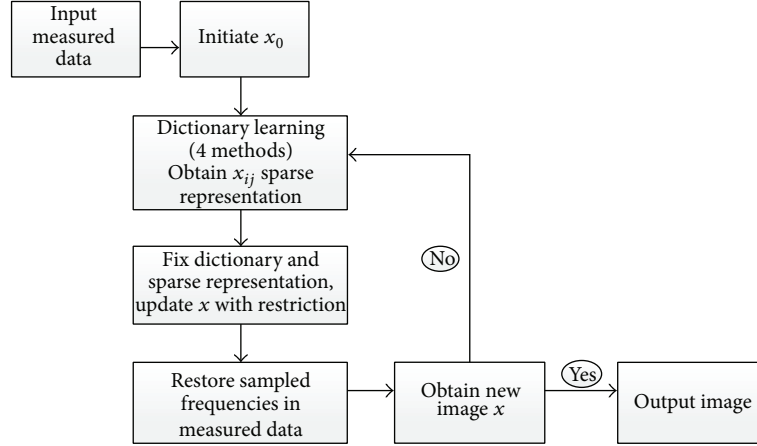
Input measured data

Initiate $x_0$

Dictionary learning (4 methods) Obtain $x_{ij}$ sparse representation

Fix dictionary and sparse representation, update $x$ with restriction

Restore sampled frequencies in measured data

Obtain new image $x$

No

Yes

Output image